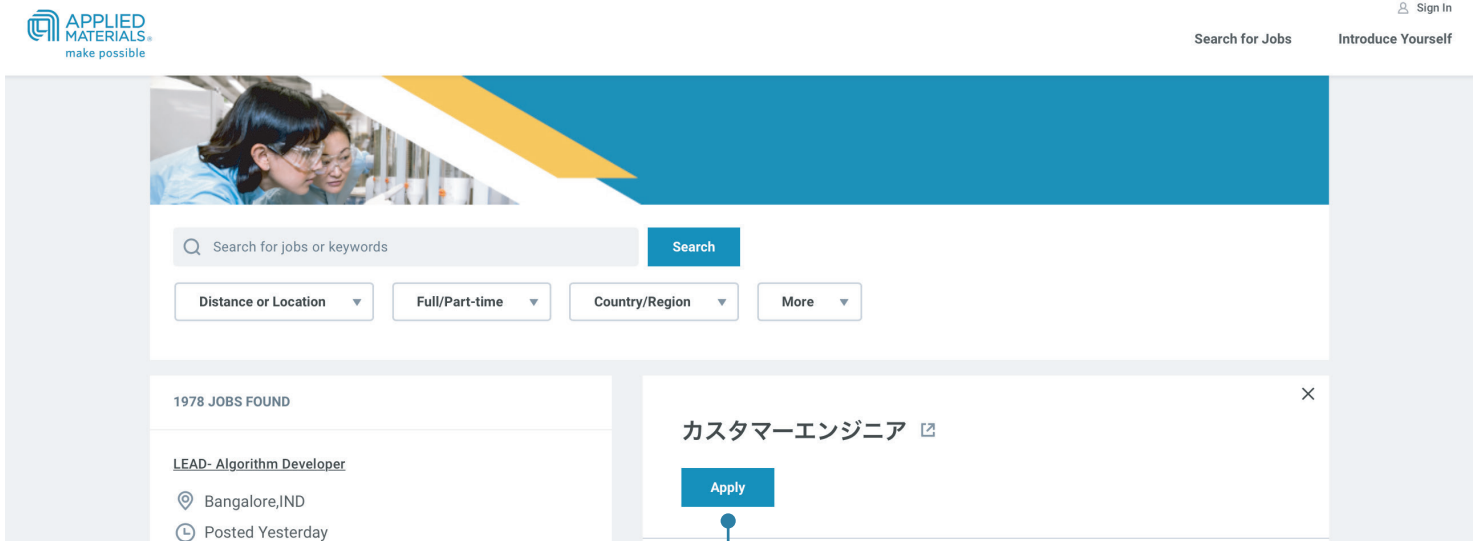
APPLIED MATERIALS.
make possible

Sign In

Search for Jobs

Introduce Yourself

Search for jobs or keywords

Search

Distance or Location

Full/Part-time

Country/Region

More

1978 JOBS FOUND

LEAD- Algorithm Developer

Bangalore,IND

Posted Yesterday

カスタマーエンジニア

Apply